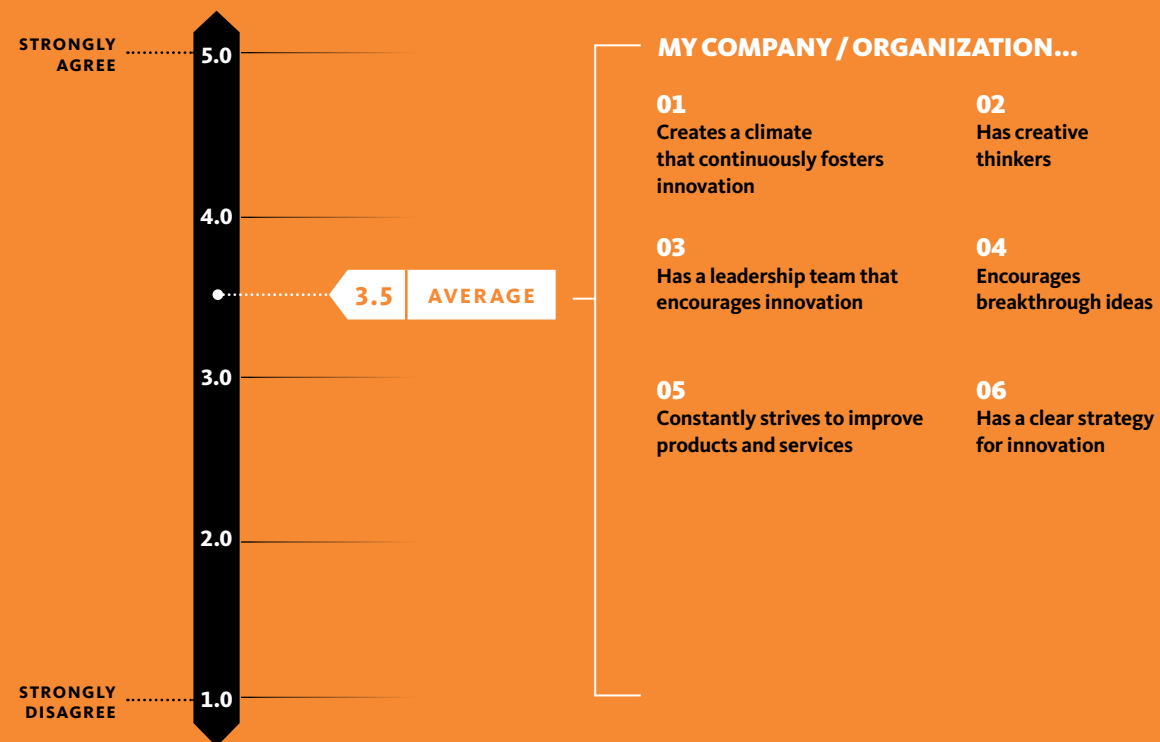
STRONGLY AGREE
5.0
4.0
3.5 AVERAGE
3.0
2.0
STRONGLY DISAGREE
1.0

MY COMPANY / ORGANIZATION...

01
Creates a climate that continuously fosters innovation

02
Has creative thinkers

03
Has a leadership team that encourages innovation

04
Encourages breakthrough ideas

05
Constantly strives to improve products and services

06
Has a clear strategy for innovation